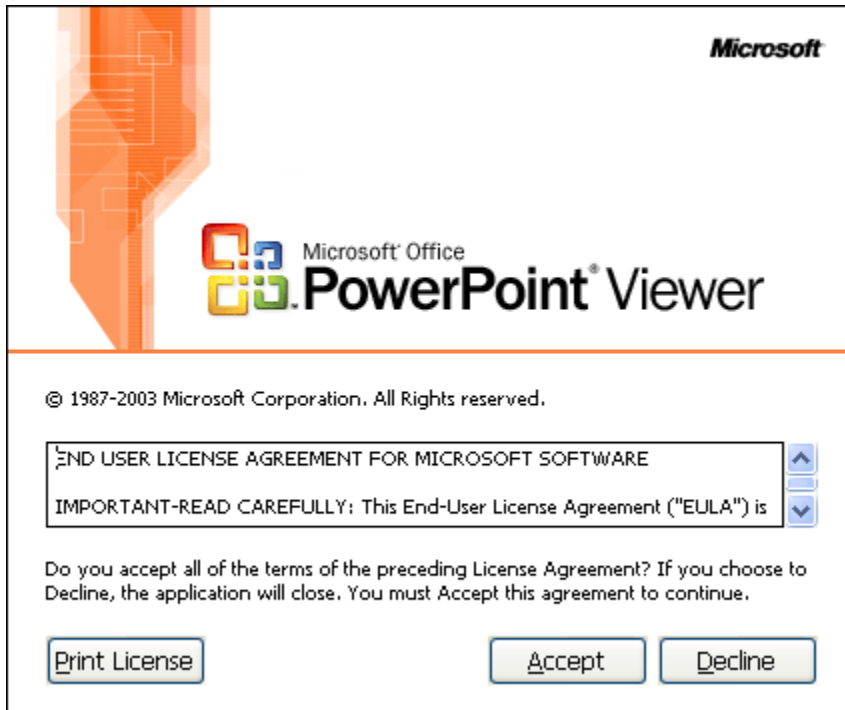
Microsoft

Microsoft® Office
PowerPoint® Viewer

© 1987-2003 Microsoft Corporation. All Rights reserved.

END USER LICENSE AGREEMENT FOR MICROSOFT SOFTWARE

IMPORTANT-READ CAREFULLY: This End-User License Agreement ("EULA") is

Do you accept all of the terms of the preceding License Agreement? If you choose to Decline, the application will close. You must Accept this agreement to continue.

Print License

Accept

Decline